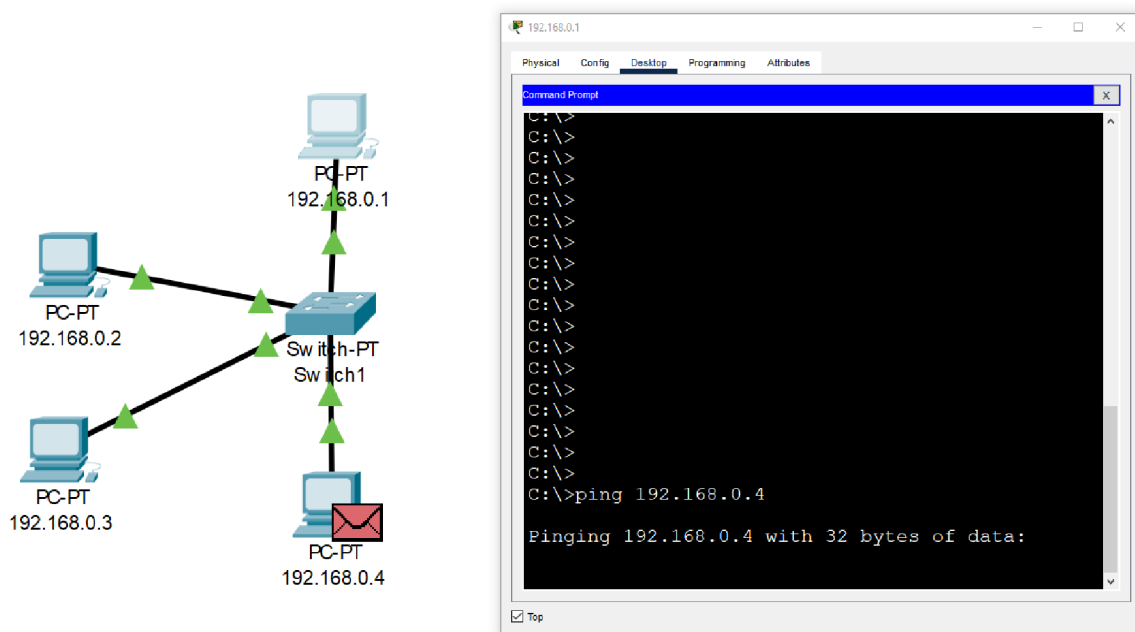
PC-PT
192.168.0.1

PC-PT
192.168.0.2

Switch-PT
Switch1

PC-PT
192.168.0.3

PC-PT
192.168.0.4

192.168.0.1

Physical Config Desktop Programming Attributes

Command Prompt X

C:\>
C:\>
C:\>
C:\>
C:\>
C:\>
C:\>
C:\>
C:\>
C:\>
C:\>
C:\>
C:\>
C:\>
C:\>
C:\>
C:\>
C:\>
C:\>ping 192.168.0.4

Pinging 192.168.0.4 with 32 bytes of data:

Top